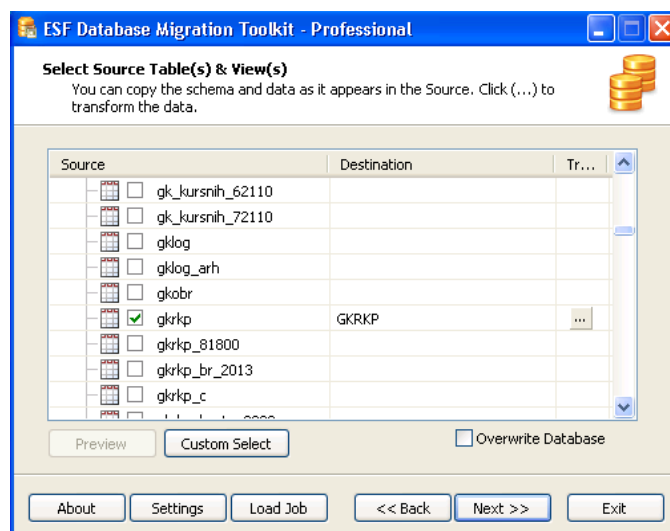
ESF Database Migration Toolkit - Professional

Select Source Table(s) & View(s)
You can copy the schema and data as it appears in the Source. Click (...) to transform the data.

| Source | Destination | Tr... |
|---|---|---|
| gk_kursnih_62110 | | |
| gk_kursnih_72110 | | |
| gklog | | |
| gklog_arh | | |
| gkobr | | |
| gkrkp | GKRKP | ... |
| gkrkp_81800 | | |
| gkrkp_br_2013 | | |
| gkrkp_c | | |
| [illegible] | | |

Preview
Custom Select
Overwrite Database

About
Settings
Load Job
<< Back
Next >>
Exit